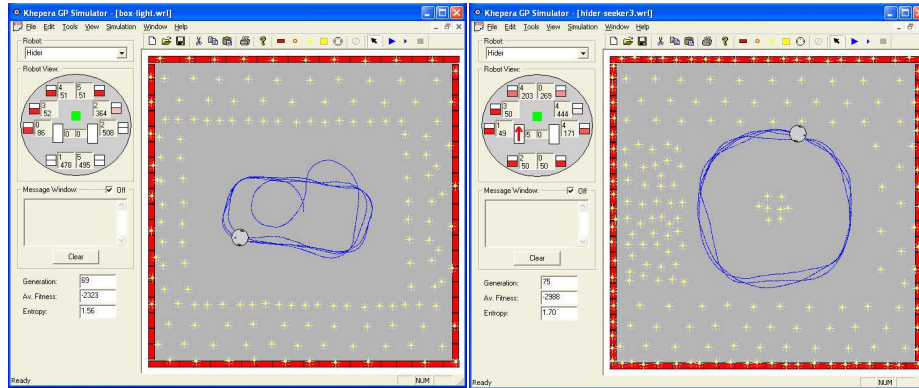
Khepera GP Simulator - [box-light.wrl]
File Edit Tools View Simulation Window Help
Robot:
Hider
Robot View:
4 51
5 51
3 52
2 364
0 86
0 0
2 508
1 478
5 495
Message Window:
Off
Clear
Generation: 69
Av. Fitness: -2323
Entropy: 1.56
Ready
NUM

Khepera GP Simulator - [hider-seeker3.wrl]
File Edit Tools View Simulation Window Help
Robot:
Hider
Robot View:
4 203
0 269
3 50
4 444
1 49
5 0
4 171
2 50
0 50
Message Window:
Off
Clear
Generation: 75
Av. Fitness: -2988
Entropy: 1.70
Ready
NUM